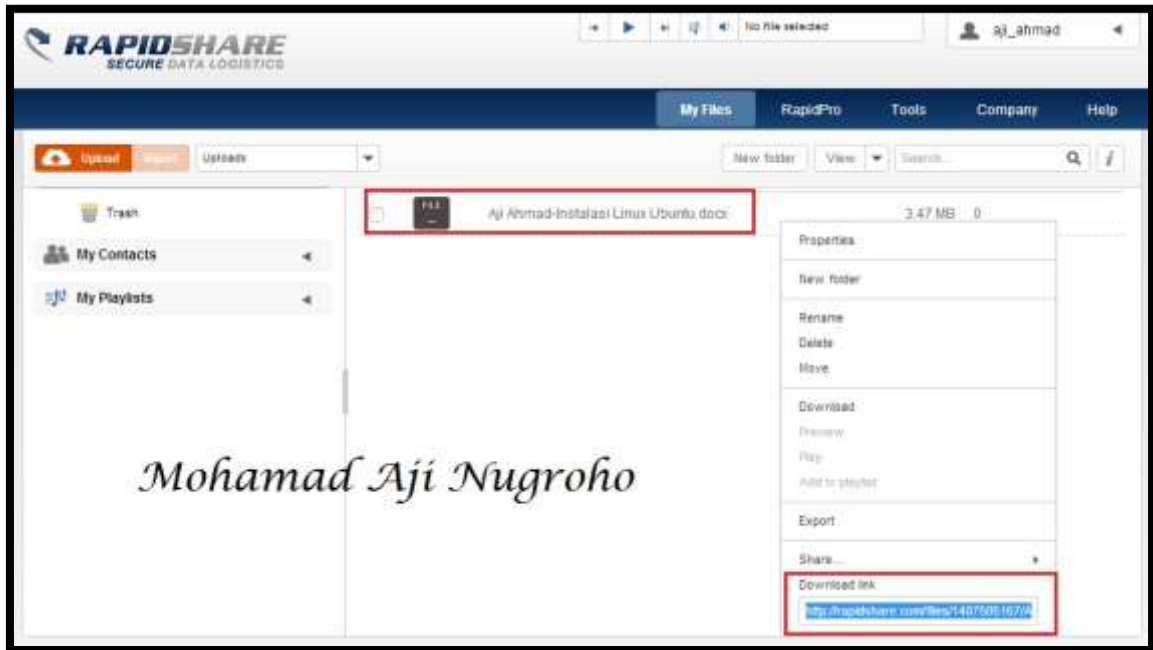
RAPIDSHARE
SECURE DATA LOGISTICS

No file selected

aji_ahmad

My Files
RapidPro
Tools
Company
Help

Upload
Import
Uploads

New folder
View
Search...

Trash
My Contacts
My Playlists

Aji Ahmad-Instalasi Linux Ubuntu.docx
3.47 MB 0

Properties
New folder
Rename
Delete
Move
Download
Preview
Play
Add to playlist
Export
Share...
Download link
http://rapidshare.com/files/1407505167/A

Mohamad Aji Nugroho